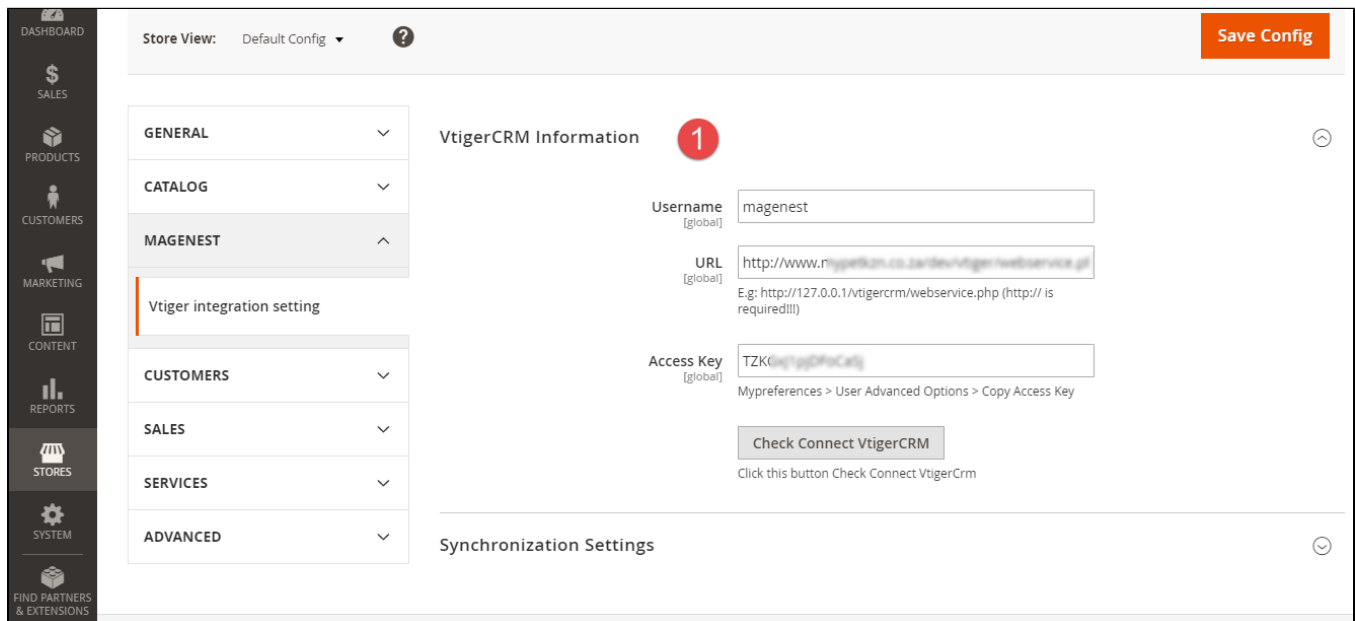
DASHBOARD
SALES
PRODUCTS
CUSTOMERS
MARKETING
CONTENT
REPORTS
STORES
SYSTEM
FIND PARTNERS & EXTENSIONS

Store View: Default Config

Save Config

GENERAL
CATALOG
MAGENEST
Vtiger integration setting
CUSTOMERS
SALES
SERVICES
ADVANCED

VtigerCRM Information

1

Username [global] magenest

URL [global] http://www.m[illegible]
E.g: http://127.0.0.1/vtigercrm/webservice.php (http:// is required!!!)

Access Key [global] TZK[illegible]
Mypreferences > User Advanced Options > Copy Access Key

Check Connect VtigerCRM
Click this button Check Connect VtigerCrm

Synchronization Settings